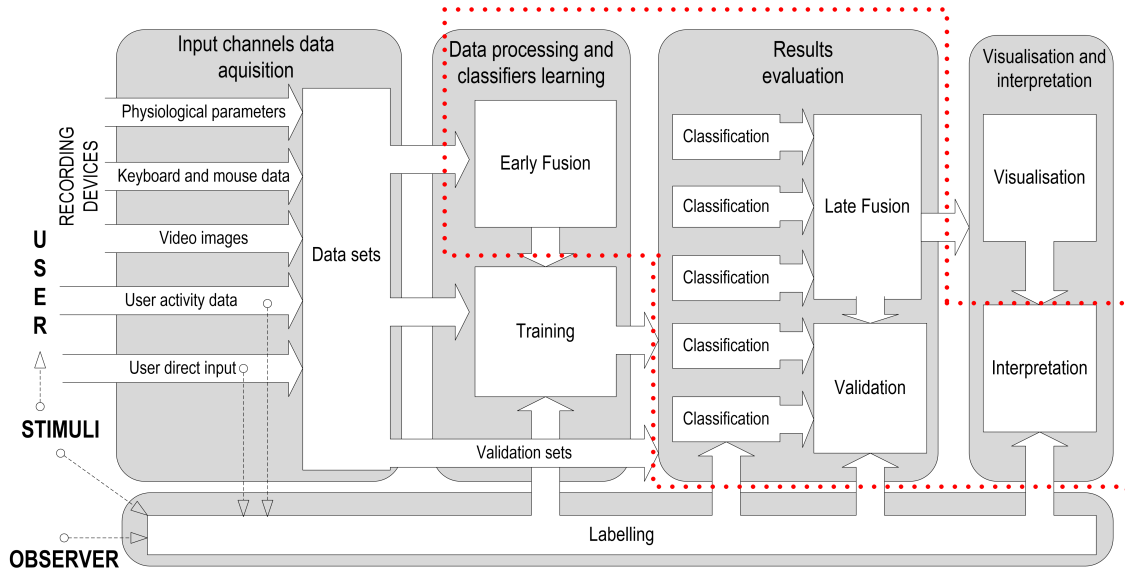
Input channels data aquisition

Data processing and classifiers learning

Results evaluation

Visualisation and interpretation

RECORDING DEVICES

Physiological parameters

Keyboard and mouse data

Video images

User activity data

User direct input

Data sets

Early Fusion

Training

Validation sets

Classification

Classification

Classification

Classification

Classification

Late Fusion

Validation

Visualisation

Interpretation

U
S
E
R

STIMULI

OBSERVER

Labelling